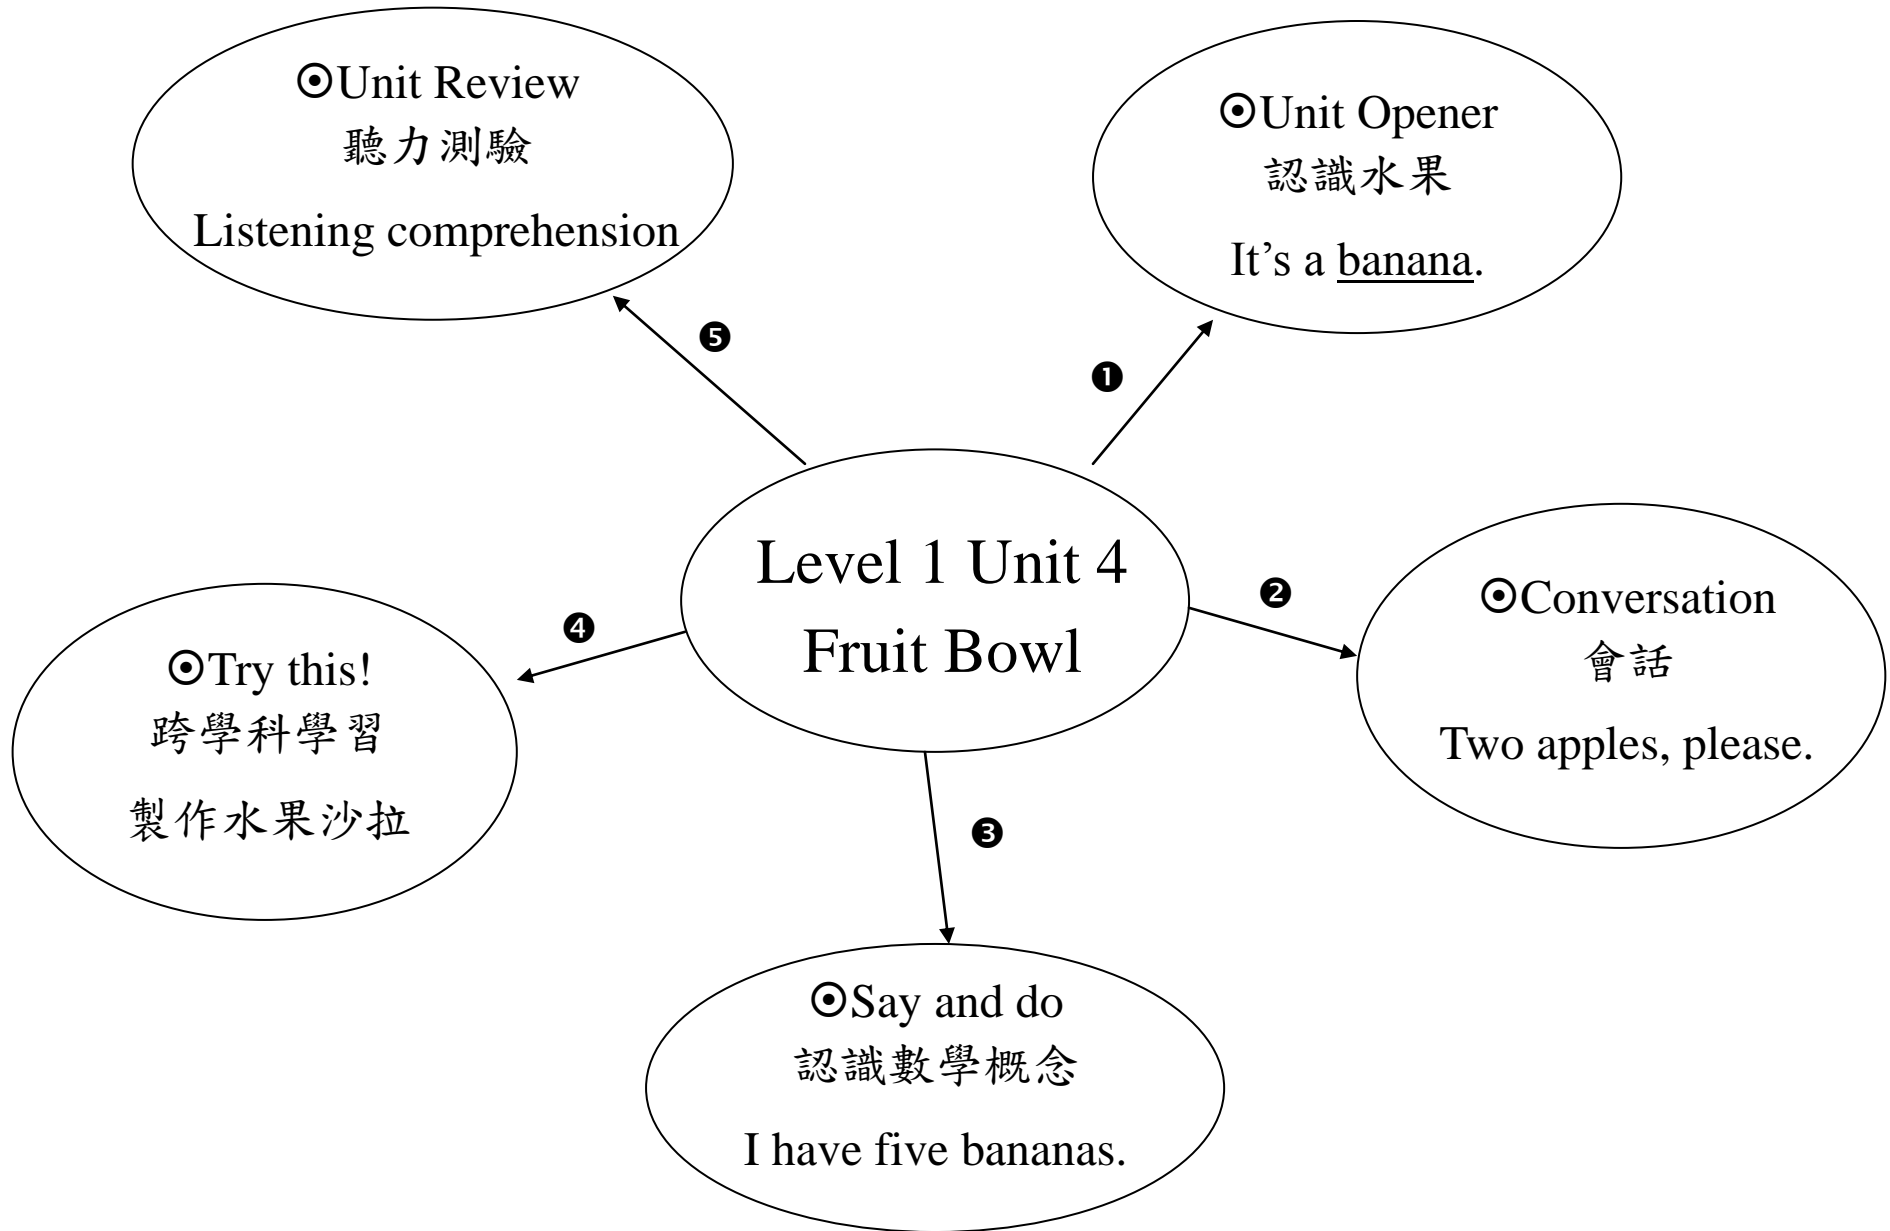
Level 1 Unit 4
Fruit Bowl

❶

⊙Unit Opener
認識水果
It’s a banana.

❷

⊙Conversation
會話
Two apples, please.

❸

⊙Say and do
認識數學概念
I have five bananas.

❹

⊙Try this!
跨學科學習
製作水果沙拉

❺

⊙Unit Review
聽力測驗
Listening comprehension